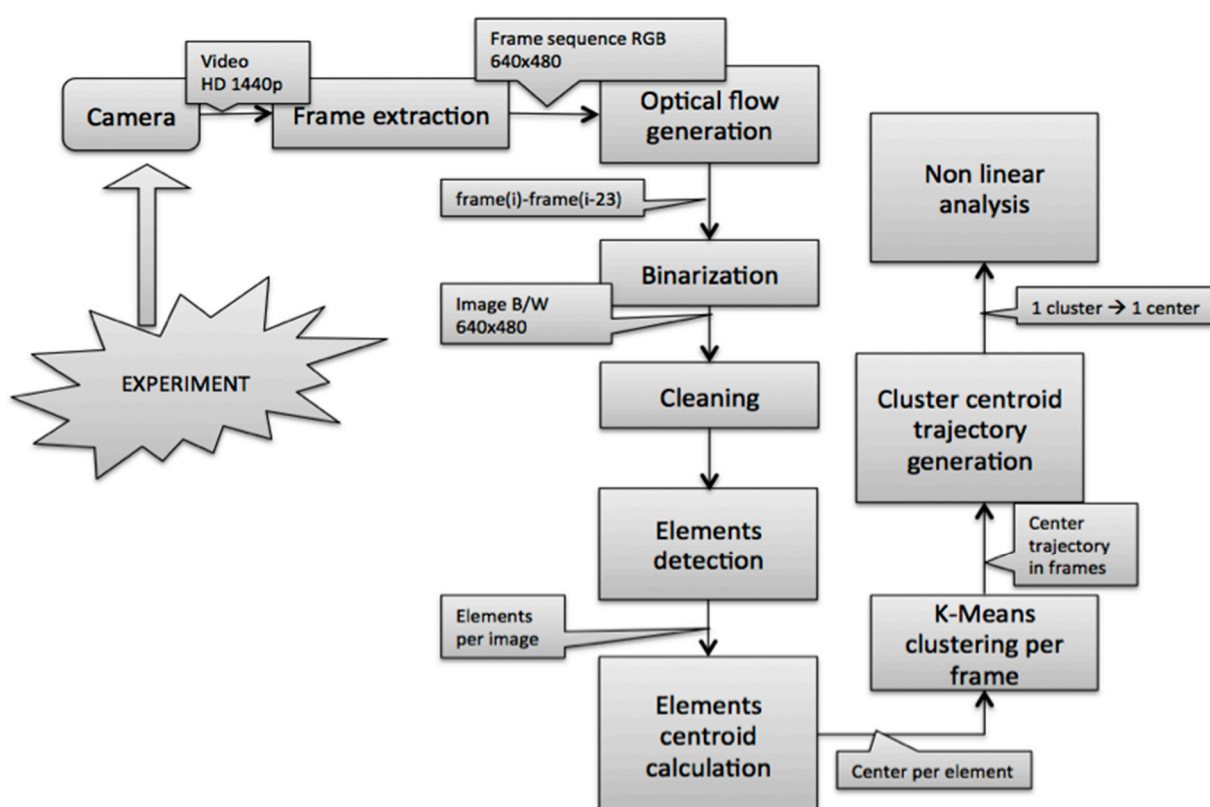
Video
HD 1440p

Camera

Frame extraction

Frame sequence RGB
640x480

Optical flow generation

EXPERIMENT

frame(i)-frame(i-23)

Binarization

Image B/W
640x480

Cleaning

Elements detection

Elements per image

Elements centroid calculation

Center per element

K-Means clustering per frame

Center trajectory in frames

Cluster centroid trajectory generation

1 cluster → 1 center

Non linear analysis